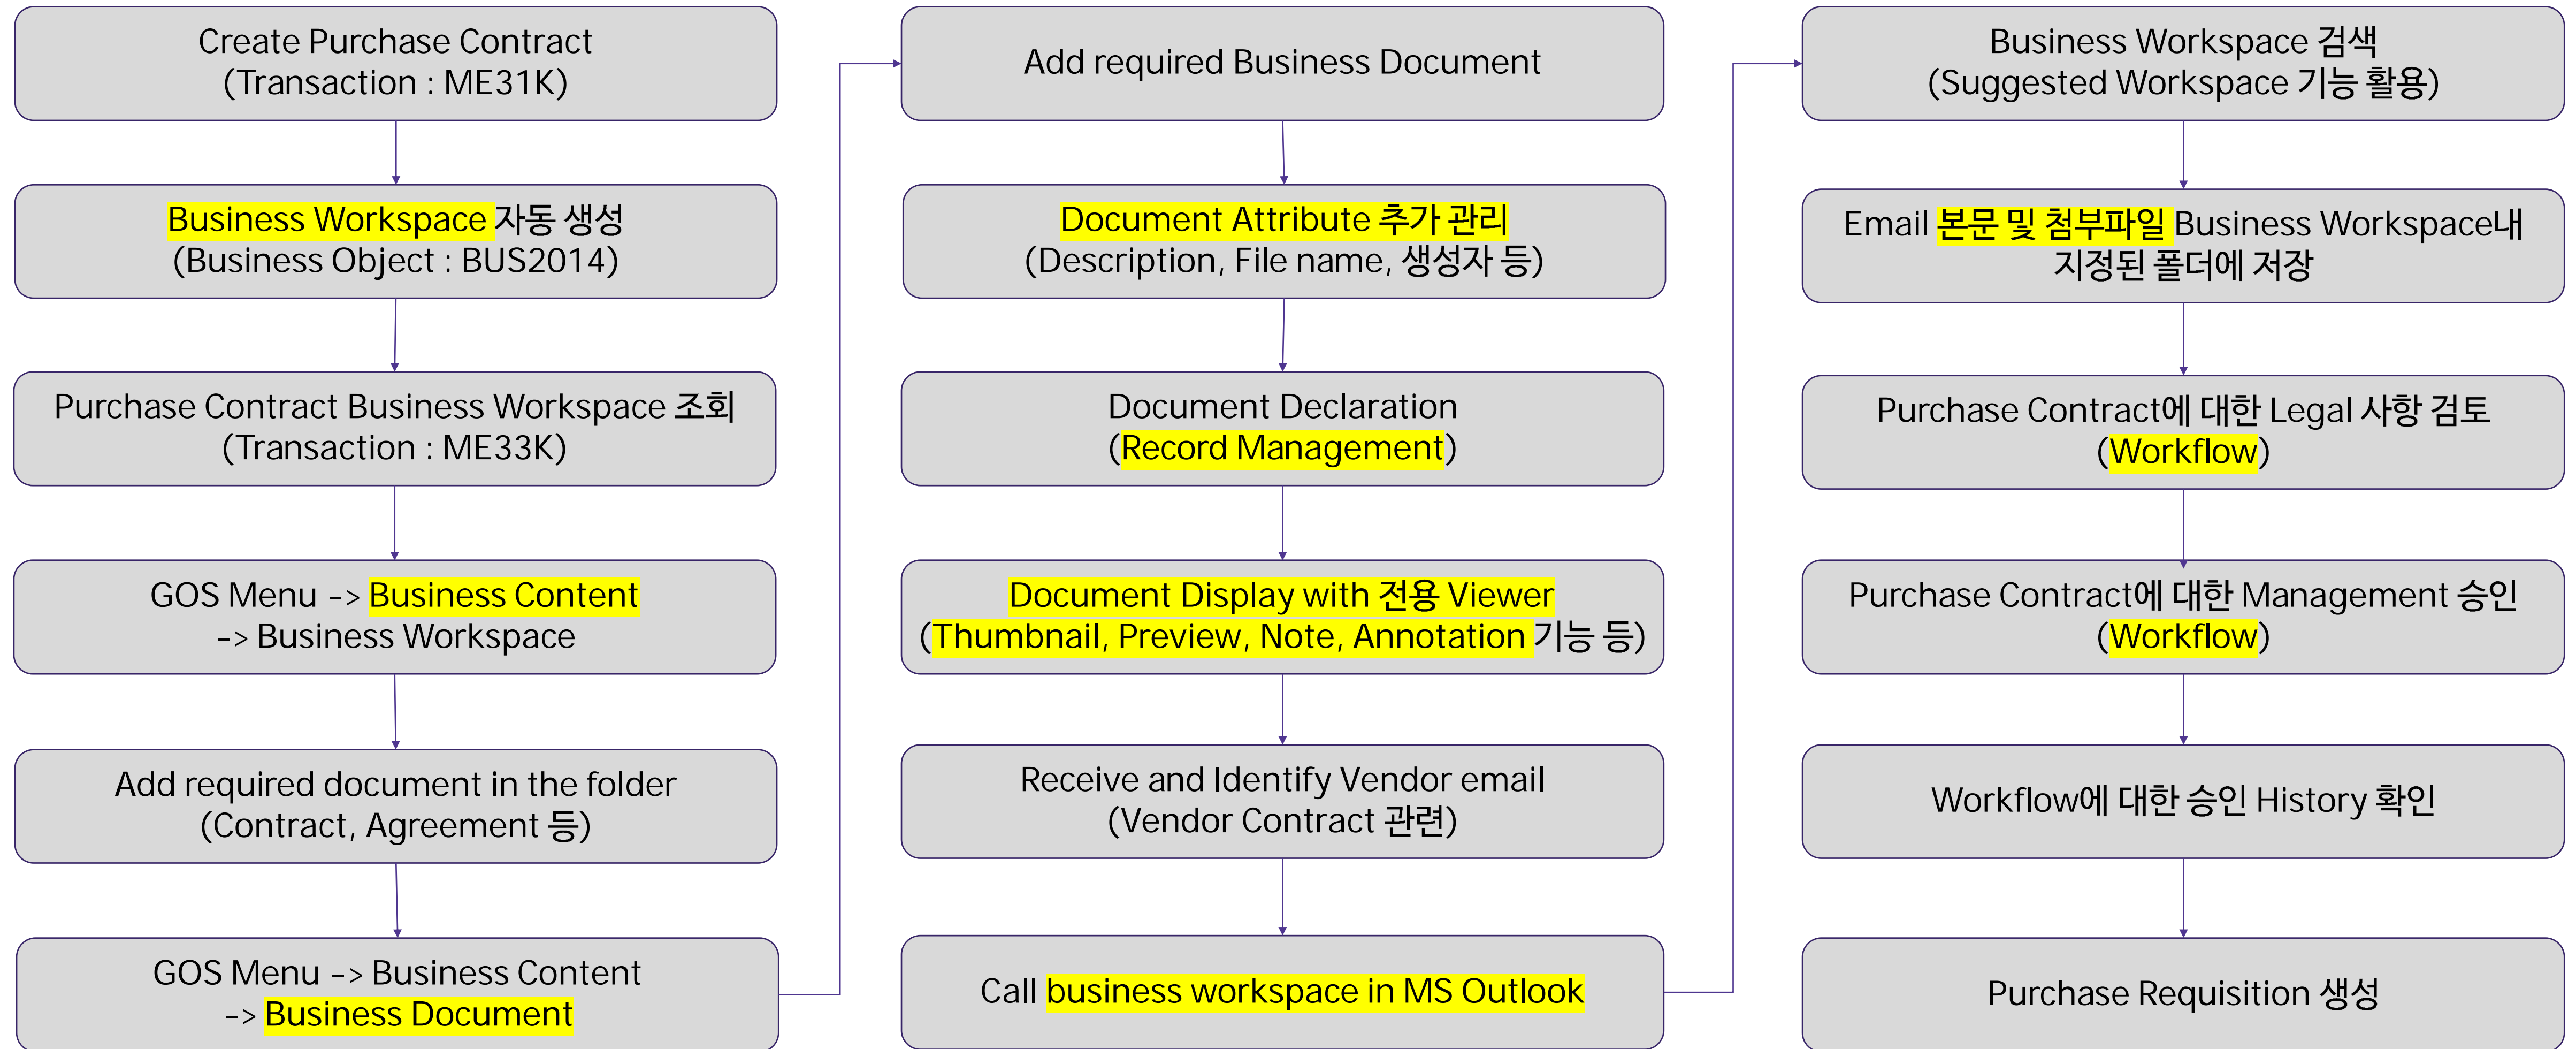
Create Purchase Contract
(Transaction : ME31K)

Business Workspace 자동 생성
(Business Object : BUS2014)

Purchase Contract Business Workspace 조회
(Transaction : ME33K)

GOS Menu -> Business Content
-> Business Workspace

Add required document in the folder
(Contract, Agreement 등)

GOS Menu -> Business Content
-> Business Document

Add required Business Document

Document Attribute 추가 관리
(Description, File name, 생성자 등)

Document Declaration
(Record Management)

Document Display with 전용 Viewer
(Thumbnail, Preview, Note, Annotation 기능 등)

Receive and Identify Vendor email
(Vendor Contract 관련)

Call business workspace in MS Outlook

Business Workspace 검색
(Suggested Workspace 기능 활용)

Email 본문 및 첨부파일 Business Workspace내 지정된 폴더에 저장

Purchase Contract에 대한 Legal 사항 검토
(Workflow)

Purchase Contract에 대한 Management 승인
(Workflow)

Workflow에 대한 승인 History 확인

Purchase Requisition 생성